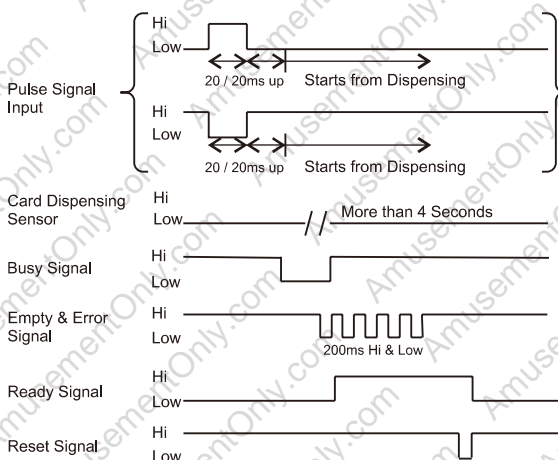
Pulse Signal Input

Hi
Low
20 / 20ms up
Starts from Dispensing

Hi
Low
20 / 20ms up
Starts from Dispensing

Card Dispensing Sensor
Hi
Low
More than 4 Seconds

Busy Signal
Hi
Low

Empty & Error Signal
Hi
Low
200ms Hi & Low

Ready Signal
Hi
Low

Reset Signal
Hi
Low

AmusementOnly.com